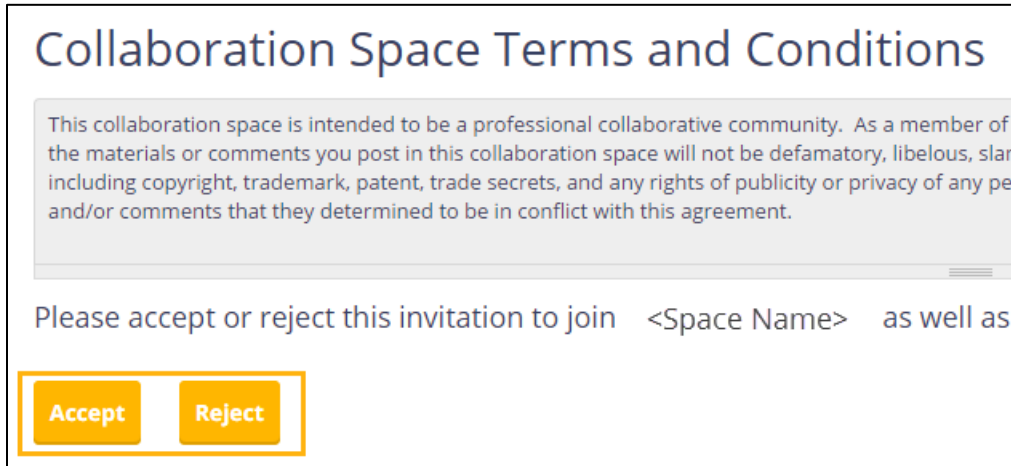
Collaboration Space Terms and Conditions

This collaboration space is intended to be a professional collaborative community. As a member of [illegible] the materials or comments you post in this collaboration space will not be defamatory, libelous, sla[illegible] including copyright, trademark, patent, trade secrets, and any rights of publicity or privacy of any pe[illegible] and/or comments that they determined to be in conflict with this agreement.

Please accept or reject this invitation to join <Space Name> as well as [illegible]

Accept Reject